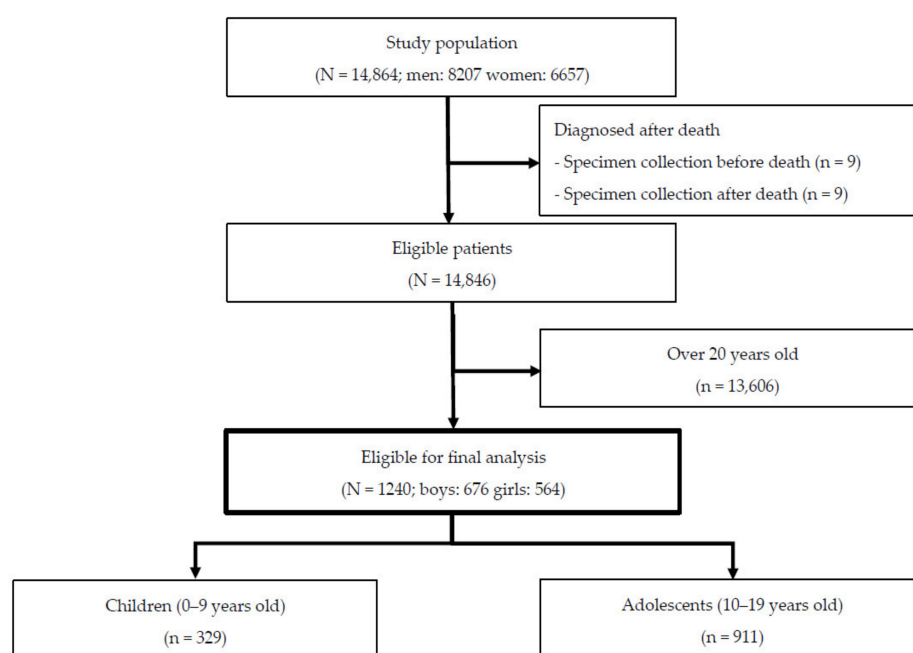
Study population
(N = 14,864; men: 8207 women: 6657)

Diagnosed after death
- Specimen collection before death (n = 9)
- Specimen collection after death (n = 9)

Eligible patients
(N = 14,846)

Over 20 years old
(n = 13,606)

Eligible for final analysis
(N = 1240; boys: 676 girls: 564)

Children (0–9 years old)
(n = 329)

Adolescents (10–19 years old)
(n = 911)